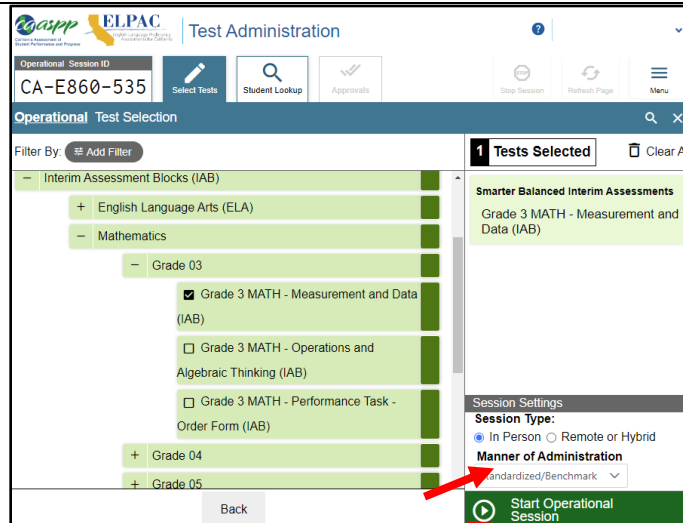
caaspp California Assessment of Student Performance and Progress ELPAC English Language Proficiency Assessments for California Test Administration

Operational Session ID
CA-E860-535

Select Tests
Student Lookup
Approvals
Stop Session
Refresh Page
Menu

Operational Test Selection

Filter By: Add Filter

− Interim Assessment Blocks (IAB)
+ English Language Arts (ELA)
− Mathematics
− Grade 03
☑ Grade 3 MATH - Measurement and Data (IAB)
☐ Grade 3 MATH - Operations and Algebraic Thinking (IAB)
☐ Grade 3 MATH - Performance Task - Order Form (IAB)
+ Grade 04
+ Grade 05

Back

1 Tests Selected
Clear A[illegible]

Smarter Balanced Interim Assessments
Grade 3 MATH - Measurement and Data (IAB)

Session Settings
Session Type:
◉ In Person ○ Remote or Hybrid
Manner of Administration
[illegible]ndardized/Benchmark

Start Operational Session